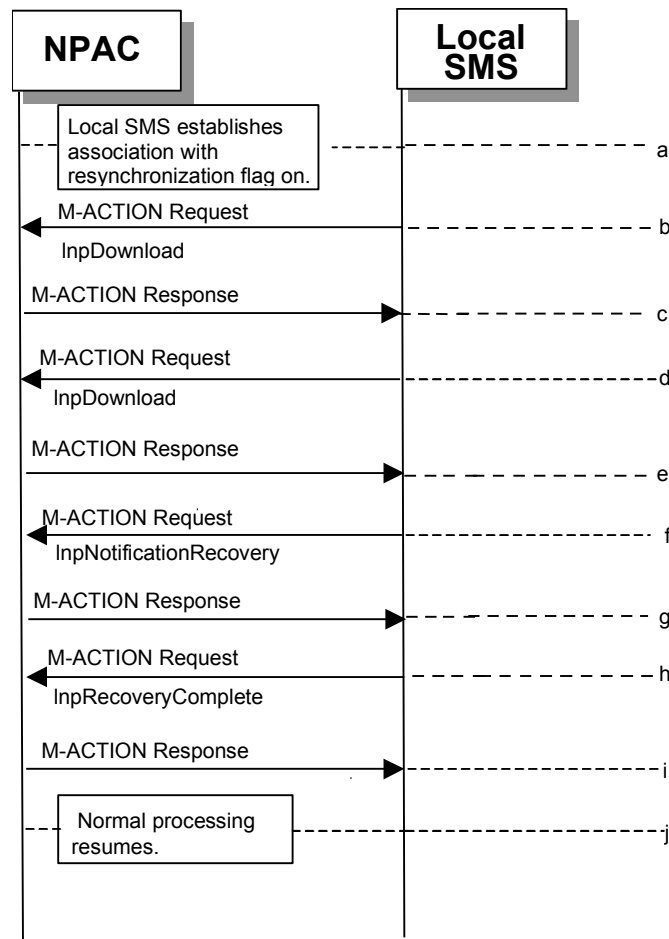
NPAC

Local SMS

Local SMS establishes association with resynchronization flag on.

a

M-ACTION Request

lnpDownload

b

M-ACTION Response

c

M-ACTION Request

lnpDownload

d

M-ACTION Response

e

M-ACTION Request

lnpNotificationRecovery

f

M-ACTION Response

g

M-ACTION Request

lnpRecoveryComplete

h

M-ACTION Response

i

Normal processing resumes.

j